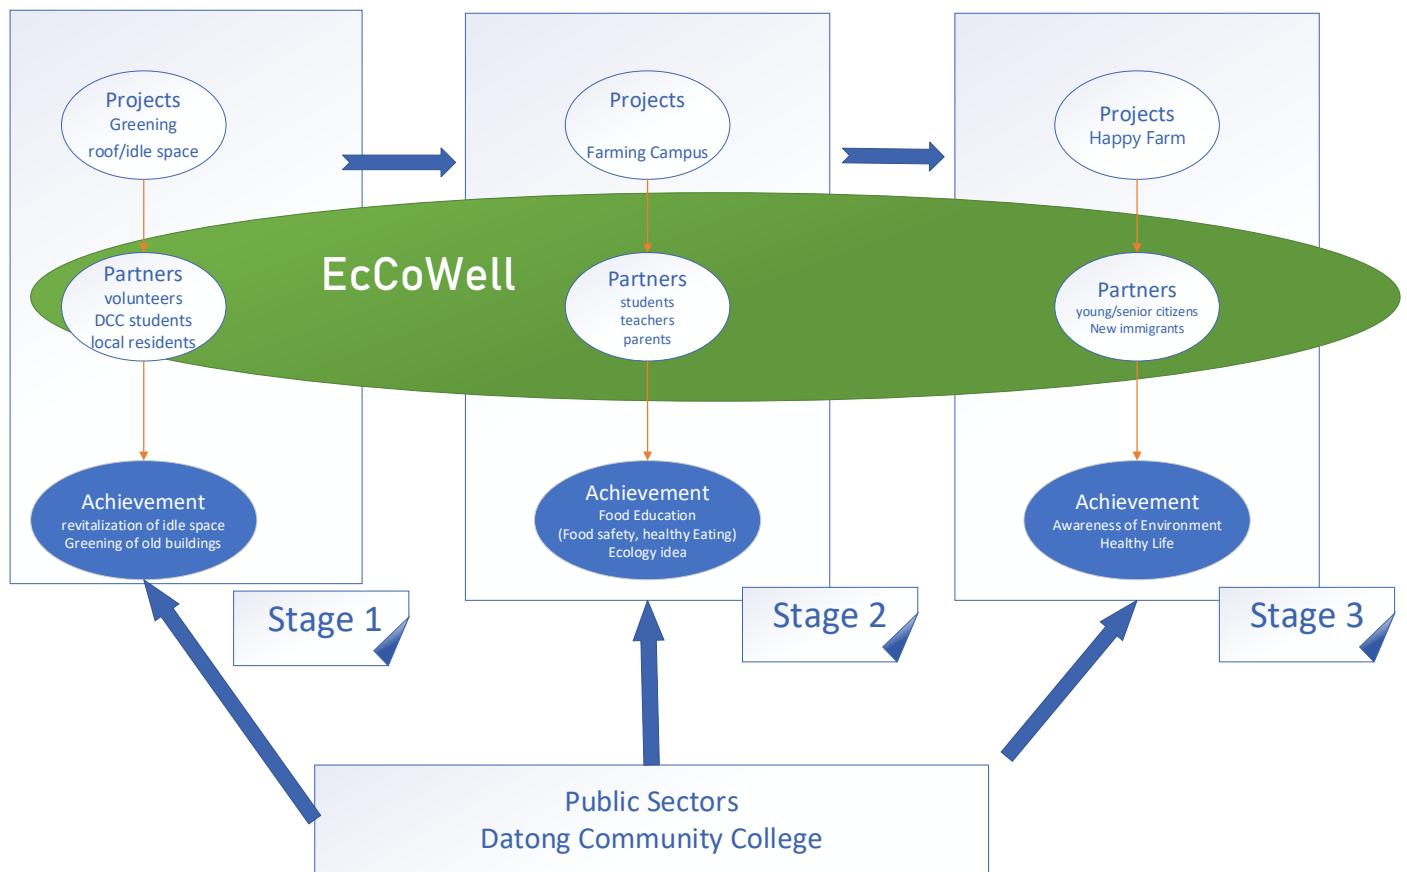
Projects
Greening
roof/idle space

Partners
volunteers
DCC students
local residents

Achievement
revitalization of idle space
Greening of old buildings

Stage 1

EcCoWell

Projects
Farming Campus

Partners
students
teachers
parents

Achievement
Food Education
(Food safety, healthy Eating)
Ecology idea

Stage 2

Projects
Happy Farm

Partners
young/senior citizens
New immigrants

Achievement
Awareness of Environment
Healthy Life

Stage 3

Public Sectors
Datong Community College